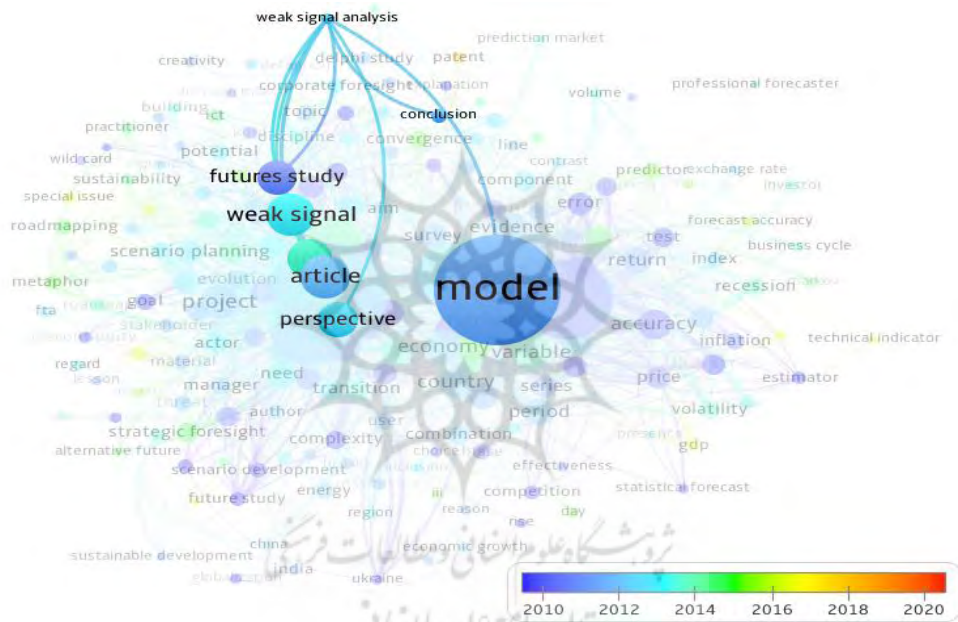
weak signal analysis
prediction market
creativity
delphi study
patent
corporate foresight
explanation
professional forecaster
building
ict
topic
volume
practitioner
discipline
conclusion
convergence
line
wild card
potential
contrast
sustainability
futures study
component
predictor
exchange rate
investor
special issue
error
weak signal
aim
forecast accuracy
roadmapping
evidence
survey
test
scenario planning
business cycle
return
index
evolution
metaphor
article
model
recession
goal
project
fta
framework
stakeholder
accuracy
perspective
inflation
technical indicator
regard
economy
variable
material
actor
need
price
estimator
lesson
country
series
manager
transition
threat
period
volatility
author
user
strategic foresight
complexity
combination
alternative future
presence
gdp
choice
scenario development
effectiveness
energy
competition
statistical forecast
future study
region
iii
reason
day
rise
china
economic growth
sustainable development
india
ukraine
global crisis
2010
2012
2014
2016
2018
2020